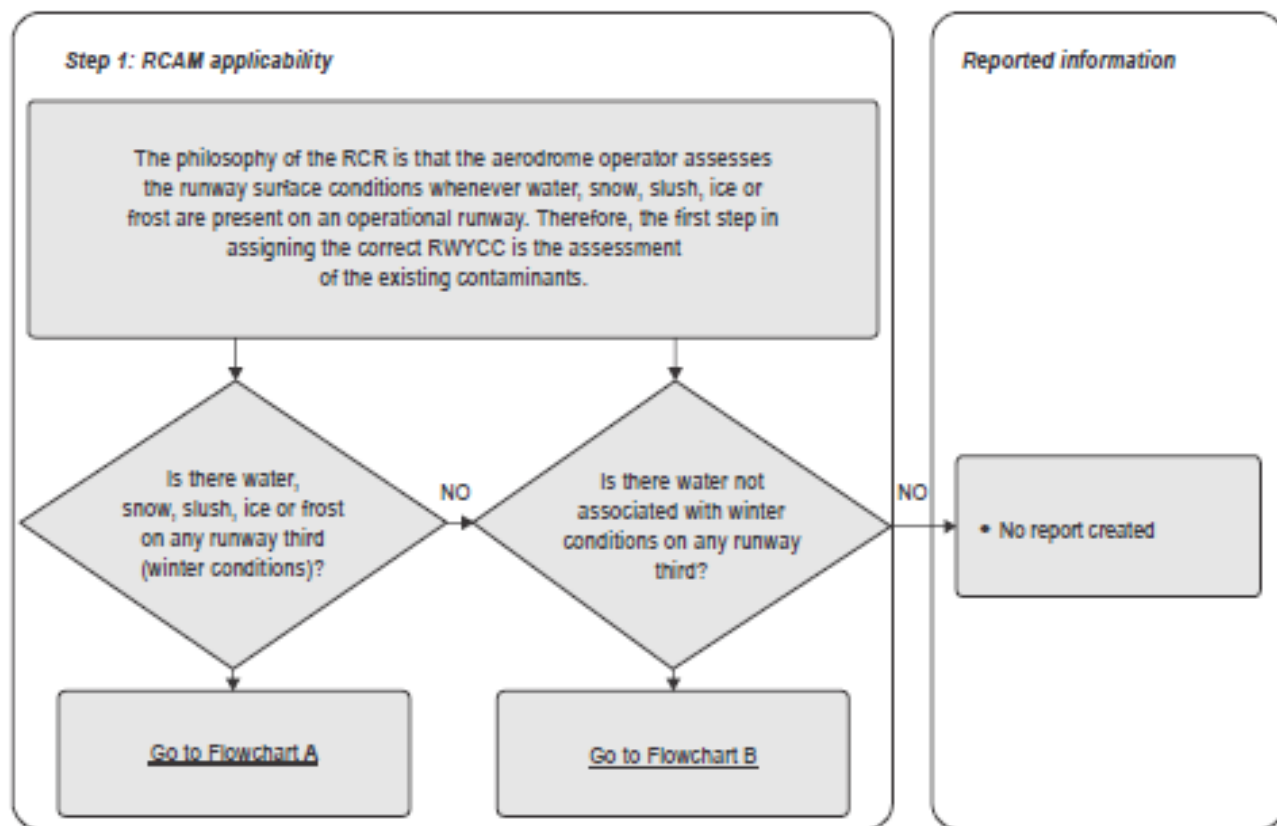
Step 1: RCAM applicability

The philosophy of the RCR is that the aerodrome operator assesses the runway surface conditions whenever water, snow, slush, ice or frost are present on an operational runway. Therefore, the first step in assigning the correct RWYCC is the assessment of the existing contaminants.

Is there water, snow, slush, ice or frost on any runway third (winter conditions)?

NO

Is there water not associated with winter conditions on any runway third?

NO

Go to Flowchart A

Go to Flowchart B

Reported information

• No report created